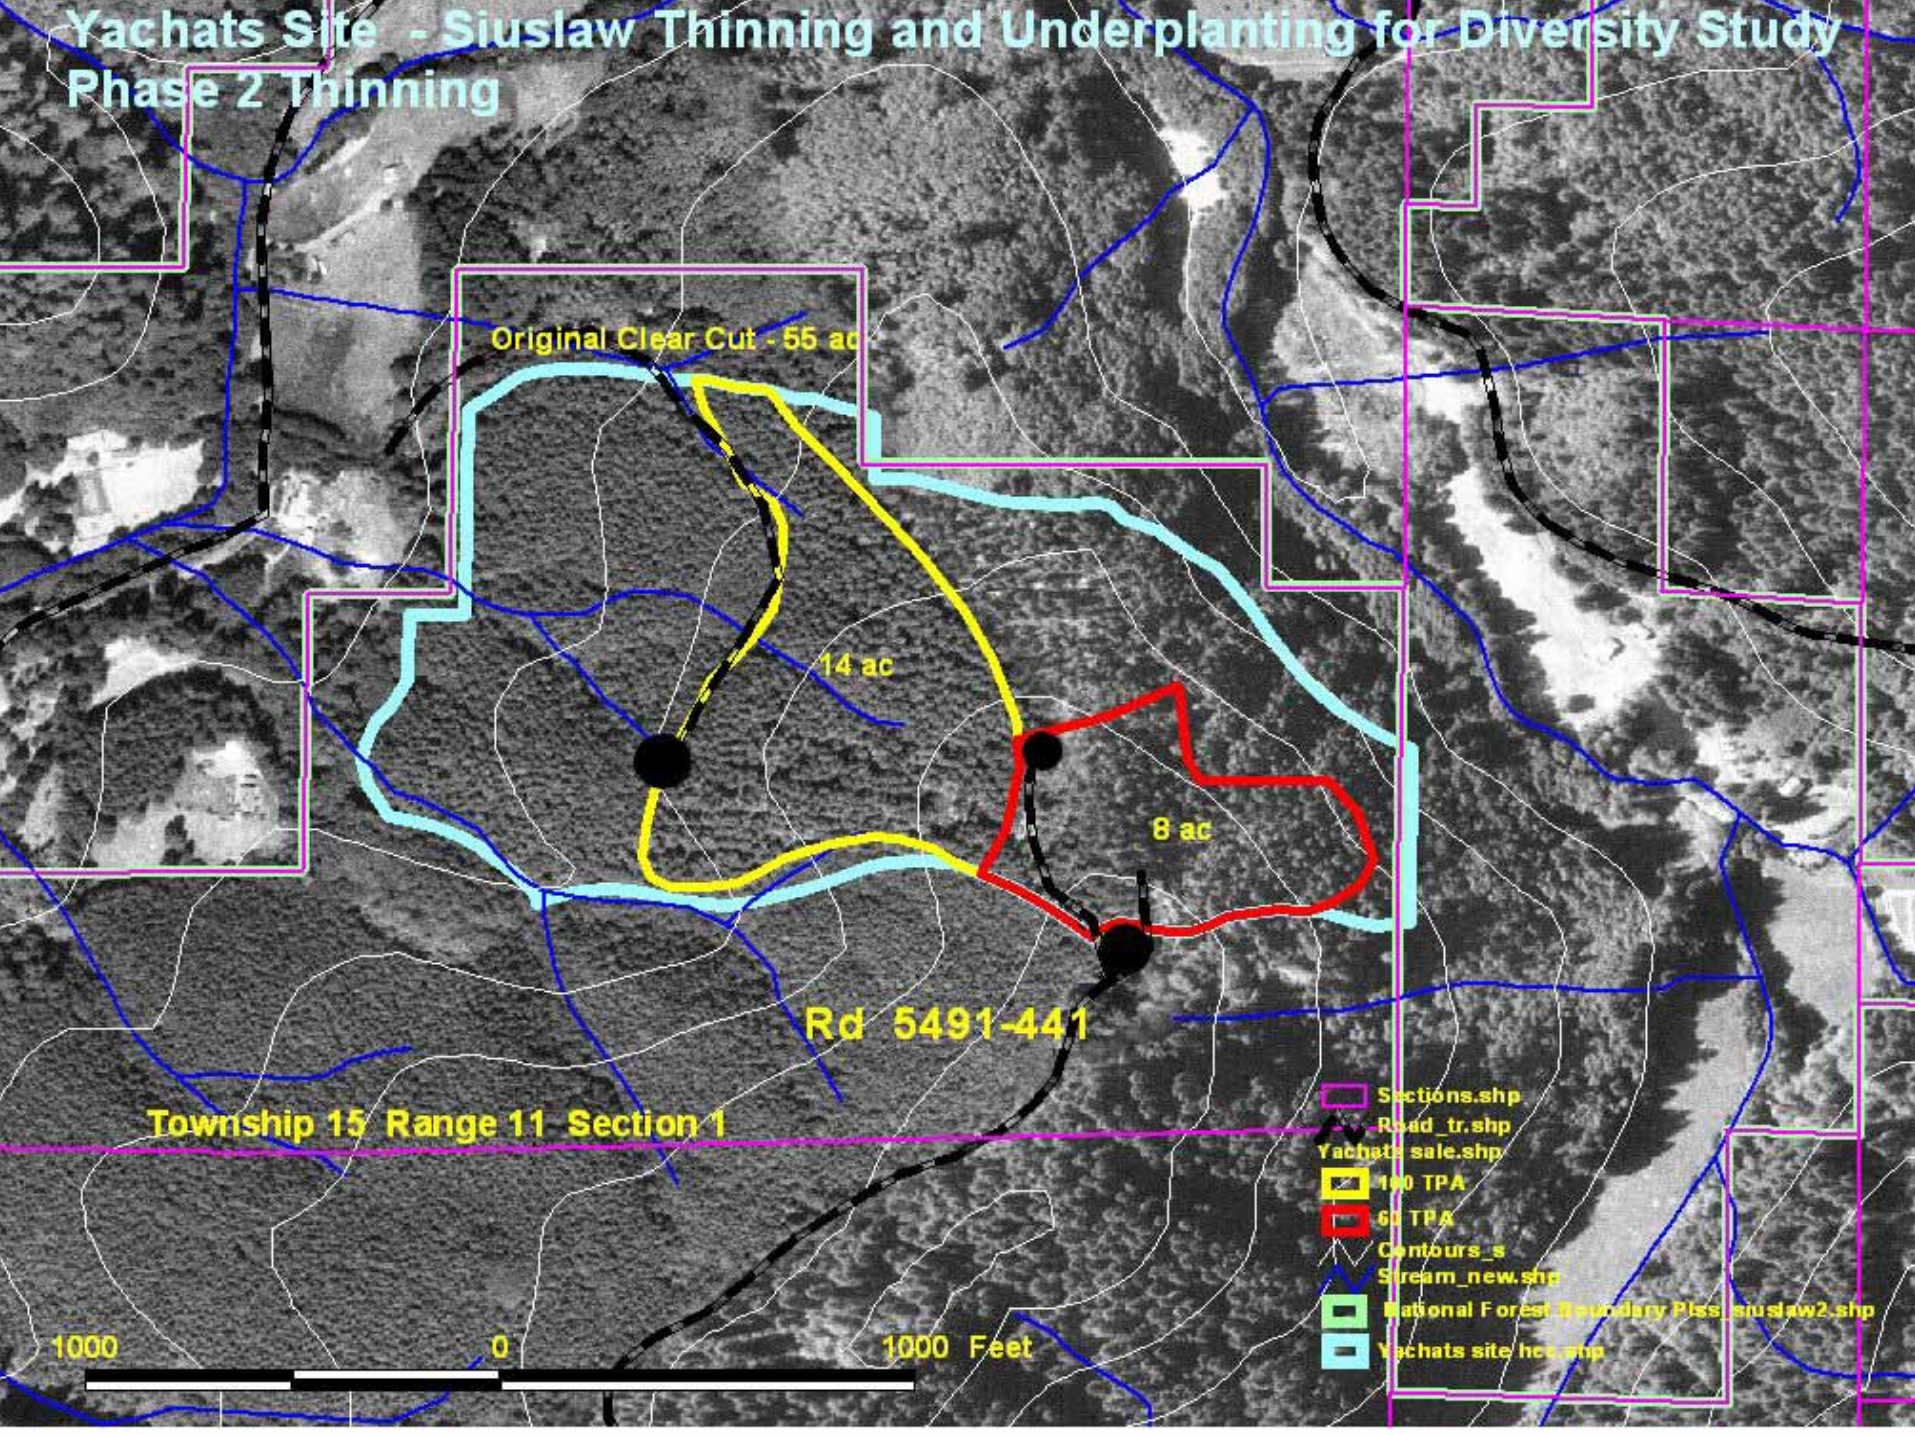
Yachats Site - Siuslaw Thinning and Underplanting for Diversity Study
Phase 2 Thinning

Original Clear Cut - 55 ac

14 ac

8 ac

Rd 5491-441

Township 15 Range 11 Section 1

Sections.shp
Road_tr.shp
Yachats sale.shp
100 TPA
60 TPA
Contours_s
Stream_new.shp
National Forest Boundary Plss_siuslaw2.shp
Yachats site hcs.shp

1000 0 1000 Feet